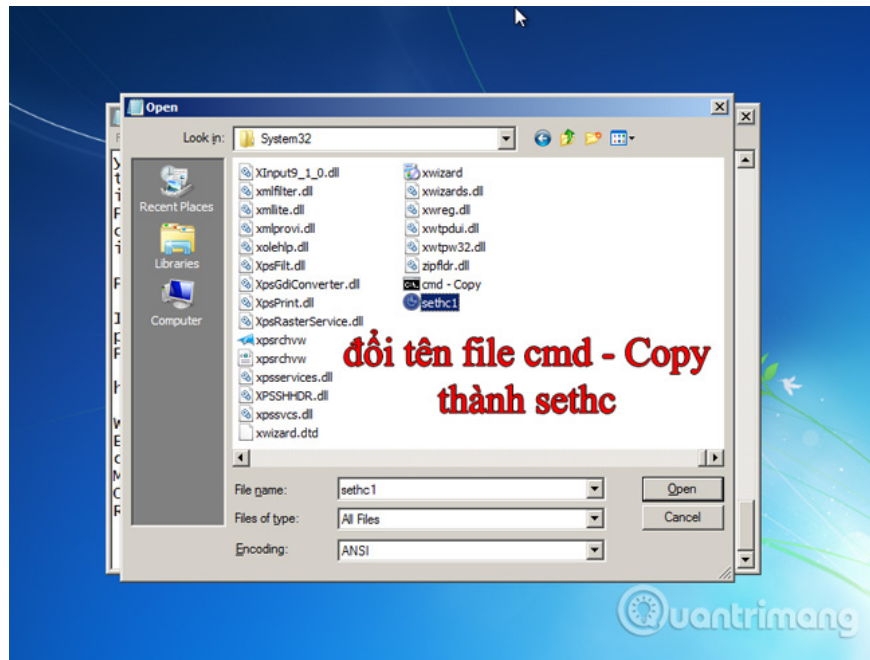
Open

Look in: System32

Recent Places
Libraries
Computer

XInput9_1_0.dll
xmlfilter.dll
xmllite.dll
xmlprovi.dll
xolehlp.dll
XpsFilt.dll
XpsGdiConverter.dll
XpsPrint.dll
XpsRasterService.dll
xpsrchvw
xpsrchvw
xpsservices.dll
XPSSHHDR.dll
xpssvcs.dll
xwizard.dtd
xwizard
xwizards.dll
xwreg.dll
xwtpdui.dll
xwtpw32.dll
zipfldr.dll
cmd - Copy
sethc1

đổi tên file cmd - Copy thành sethc

File name: sethc1
Files of type: All Files
Encoding: ANSI

Open
Cancel

uantrimang